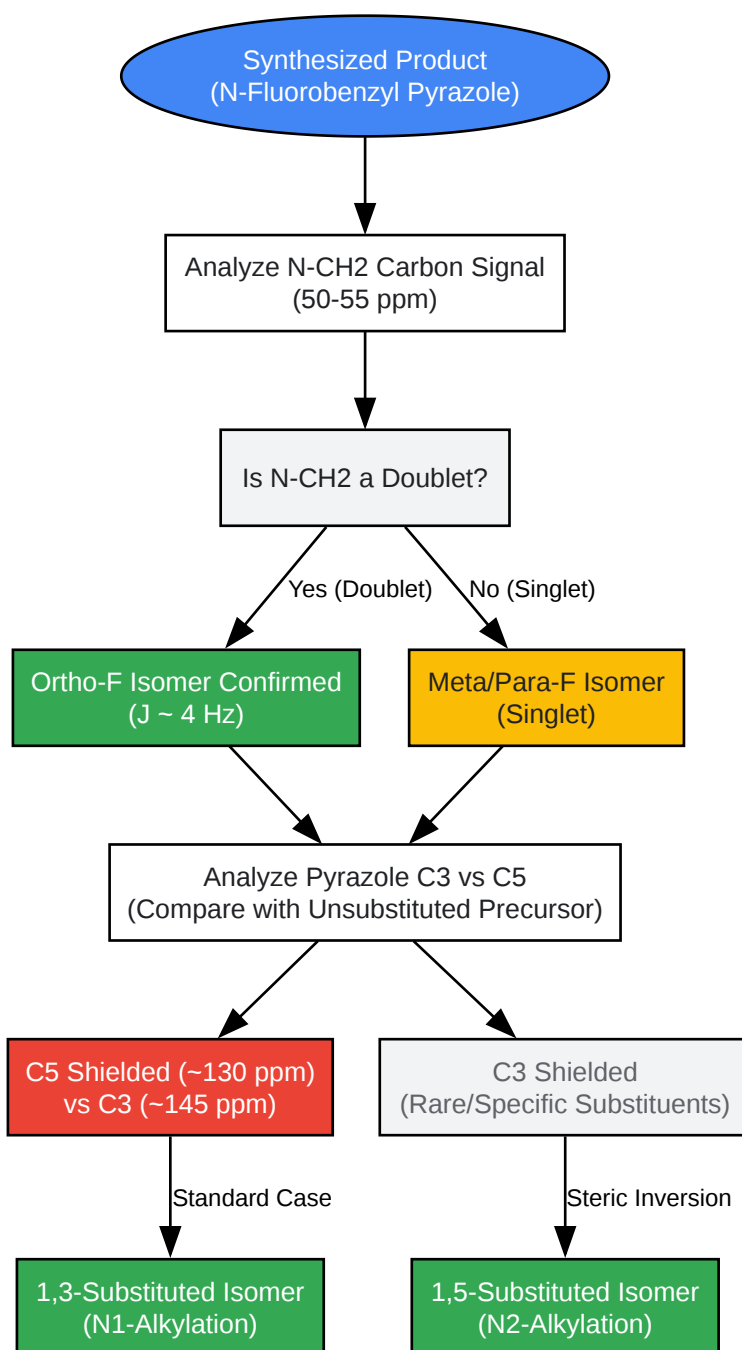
Synthesized Product
(N-Fluorobenzyl Pyrazole)

Analyze N-CH2 Carbon Signal
(50-55 ppm)

Is N-CH2 a Doublet?

Yes (Doublet)

No (Singlet)

Ortho-F Isomer Confirmed
(J ~ 4 Hz)

Meta/Para-F Isomer
(Singlet)

Analyze Pyrazole C3 vs C5
(Compare with Unsubstituted Precursor)

C5 Shielded (~130 ppm)
vs C3 (~145 ppm)

C3 Shielded
(Rare/Specific Substituents)

Standard Case

Steric Inversion

1,3-Substituted Isomer
(N1-Alkylation)

1,5-Substituted Isomer
(N2-Alkylation)